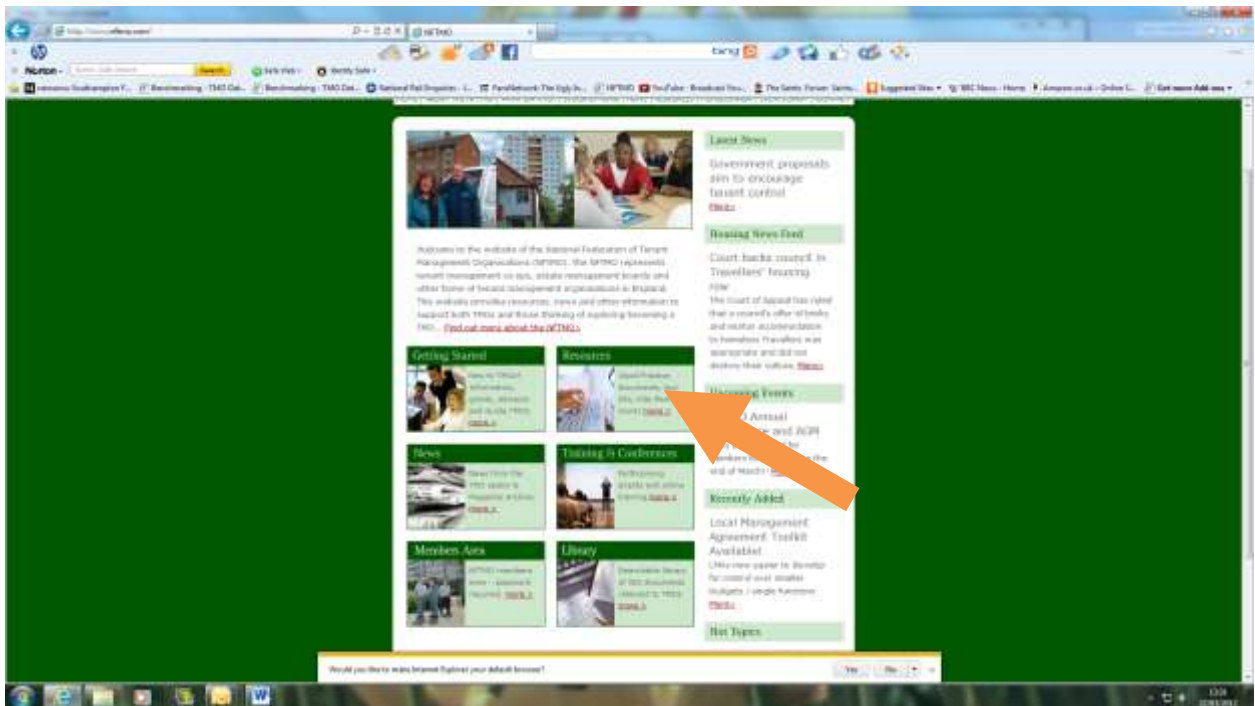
Latest News

Government proposals aim to encourage tenant control

More »

Housing News Feed

Court backs council in Travellers' housing row

The Court of Appeal has ruled that a council's offer of bricks and mortar accommodation to homeless Travellers was appropriate and did not deprive their culture. More »

Upcoming Events

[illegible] Annual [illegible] and AGM

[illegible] the end of March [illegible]

Recently Added

Local Management Agreement Toolkit Available!

LMAs new paper to develop for control over smaller budgets / single functions

More »

Hot Topics

Welcome to the website of the National Federation of Tenant Management Organisations (NFTMO). The NFTMO represents tenant management co-ops, estate management boards and other forms of tenant management organisations in England. This website provides resources, news and other information to support both TMOs and those thinking of exploring becoming a TMO. Find out more about the NFTMO »

Getting Started

New to TMOs? Information, guides, answers and to-do TMOs More »

Resources

Good Practice documents, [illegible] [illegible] More »

News

News from the TMO sector & Magazine archive More »

Training & Conferences

Forthcoming events and online training More »

Members Area

NFTMO members area - password required More »

Library

Searchable library of TMO documents relevant to TMOs More »

Would you like to make Internet Explorer your default browser?

Yes

No